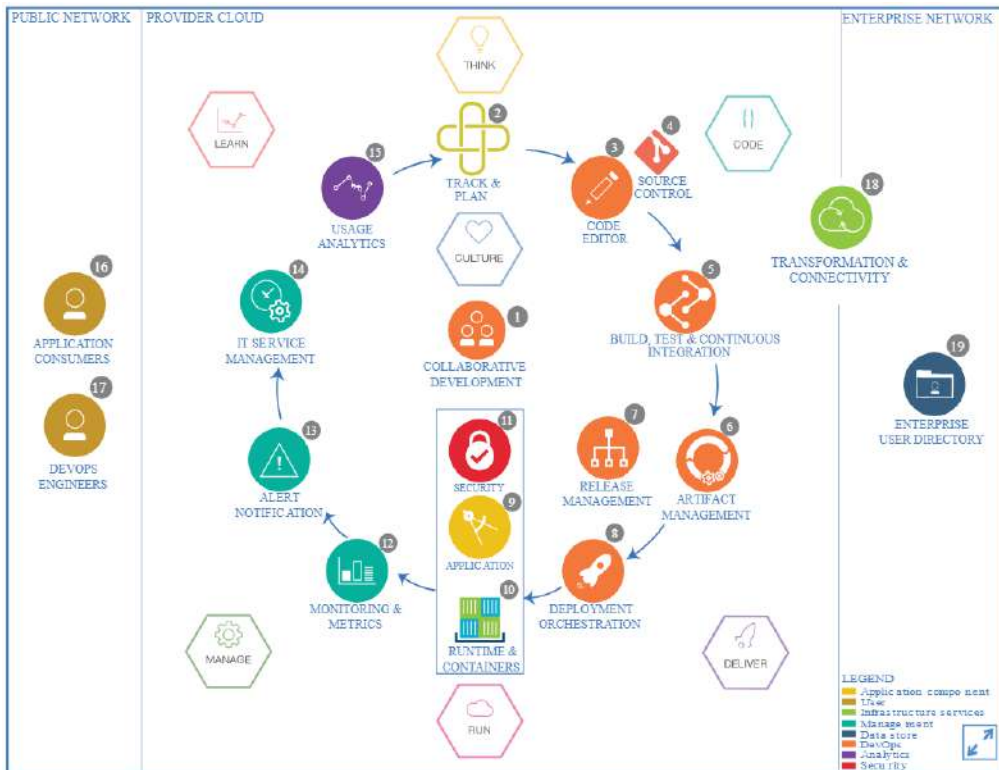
PUBLIC NETWORK

PROVIDER CLOUD

ENTERPRISE NETWORK

THINK

LEARN

2

TRACK & PLAN

3

4

SOURCE CONTROL

CODE

15

USAGE ANALYTICS

CODE EDITOR

18

TRANSFORMATION & CONNECTIVITY

CULTURE

5

16

APPLICATION CONSUMERS

14

IT SERVICE MANAGEMENT

1

COLLABORATIVE DEVELOPMENT

BUILD, TEST & CONTINUOUS INTEGRATION

19

ENTERPRISE USER DIRECTORY

17

DEVOPS ENGINEERS

13

ALERT NOTIFICATION

11

SECURITY

9

APPLICATION

7

RELEASE MANAGEMENT

6

ARTIFACT MANAGEMENT

8

12

MONITORING & METRICS

10

RUNTIME & CONTAINERS

DEPLOYMENT ORCHESTRATION

MANAGE

DELIVER

RUN

LEGEND
Application component
User
Infrastructure services
Management
Data store
DevOps
Analytics
Security